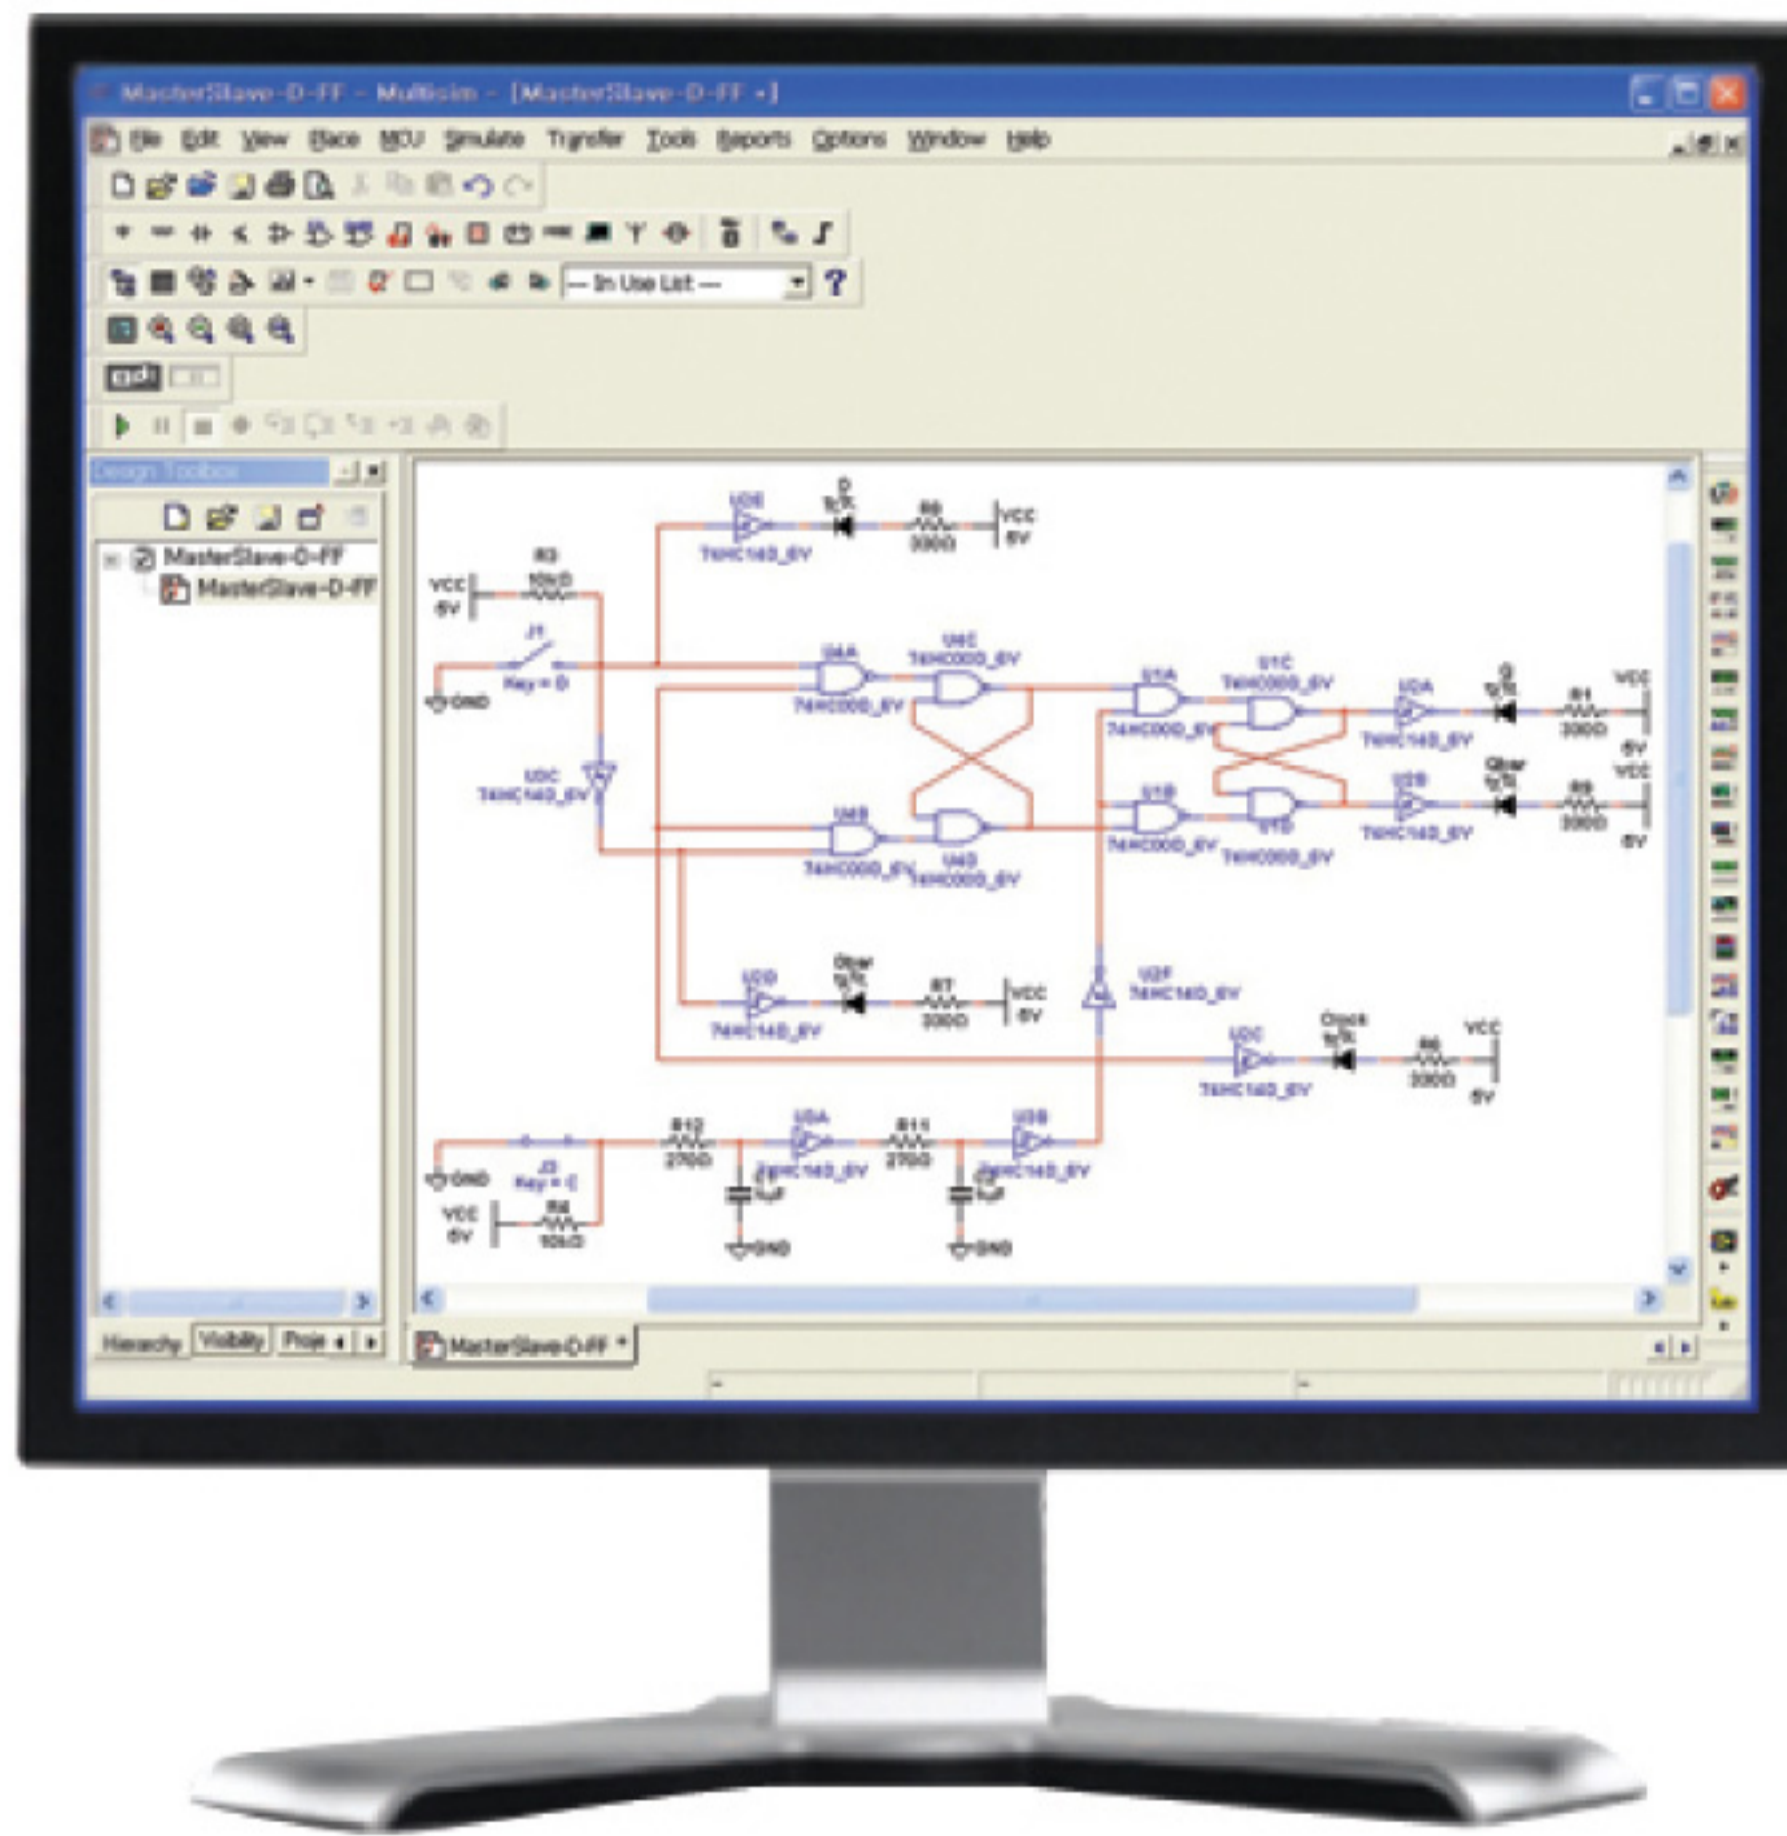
MasterSlave-D-FF - Multisim - [MasterSlave-D-FF *]

File Edit View Place MCU Simulate Transfer Tools Reports Options Window Help

--- In Use List ---

Design Toolbox

MasterSlave-D-FF
MasterSlave-D-FF

U2E
74HC14D_6V
D
R6
330Ω
VCC
5V
R3
10kΩ
VCC
5V
J1
Key = D
GND
U4A
74HC00D_6V
U4C
74HC00D_6V
U1A
74HC00D_6V
U1C
74HC00D_6V
U3A
74HC14D_6V
Q
R1
330Ω
VCC
5V
U2C
74HC14D_6V
U4B
74HC00D_6V
U4D
74HC00D_6V
U1B
74HC00D_6V
U1D
74HC00D_6V
U3B
74HC14D_6V
Qbar
R2
330Ω
VCC
5V
U2D
74HC14D_6V
Qbar
R7
330Ω
VCC
5V
U2F
74HC14D_6V
U2C
74HC14D_6V
Clock
R5
330Ω
VCC
5V
GND
J2
Key = C
R12
270Ω
U5A
74HC14D_6V
R11
270Ω
U5B
74HC14D_6V
1uF
1uF
VCC
5V
R4
10kΩ
GND
GND

Hierarchy Visibility Proje
MasterSlave-D-FF *
-
-